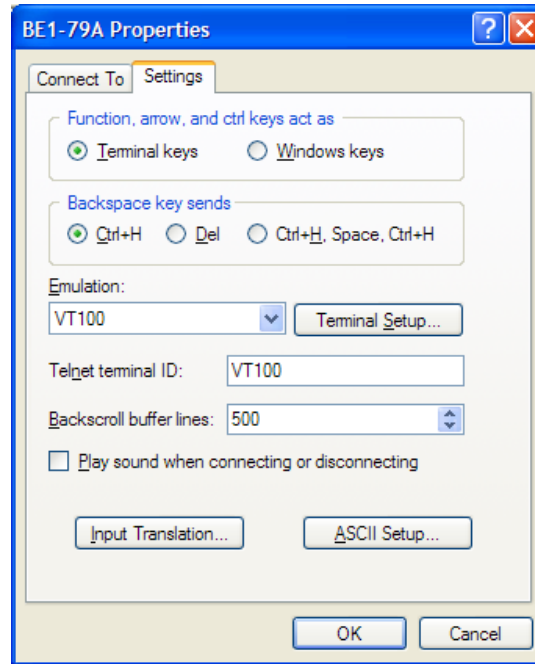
BE1-79A Properties

?

Connect To

Settings

Function, arrow, and ctrl keys act as

Terminal keys

Windows keys

Backspace key sends

Ctrl+H

Del

Ctrl+H, Space, Ctrl+H

Emulation:

VT100

Terminal Setup...

Telnet terminal ID:

VT100

Backscroll buffer lines:

500

Play sound when connecting or disconnecting

Input Translation...

ASCII Setup...

OK

Cancel